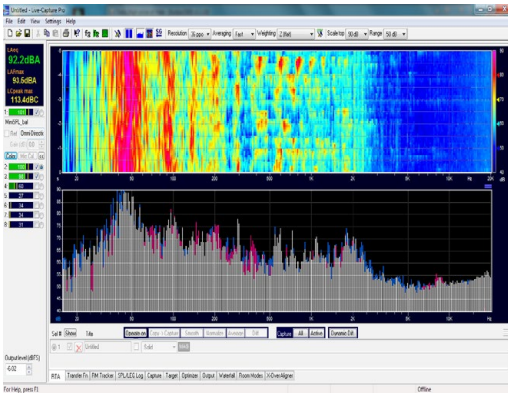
Untitled - Live-Capture Pro

File Edit View Settings Help

Resolution 24 ppo Averaging Fast Weighting Z (flat) Scale top 90 dB Range 50 dB

LAeq
92.2dBA
LAFmax
93.6dBA
LCpeak max
113.4dBC

MiniSPL_Ext
Ext Omni Directe

Color

Overlay

RTA Transfer Fn FM Tracker SPL/LEQ Log Capture Target Optimize Output Waterfall Room Modes X-Over Aligner

Sel B Show Title

Capture All Active Dynamic Diff

Untitled

Output level (dBFS)
-6.02

For Help, press F1

Offline